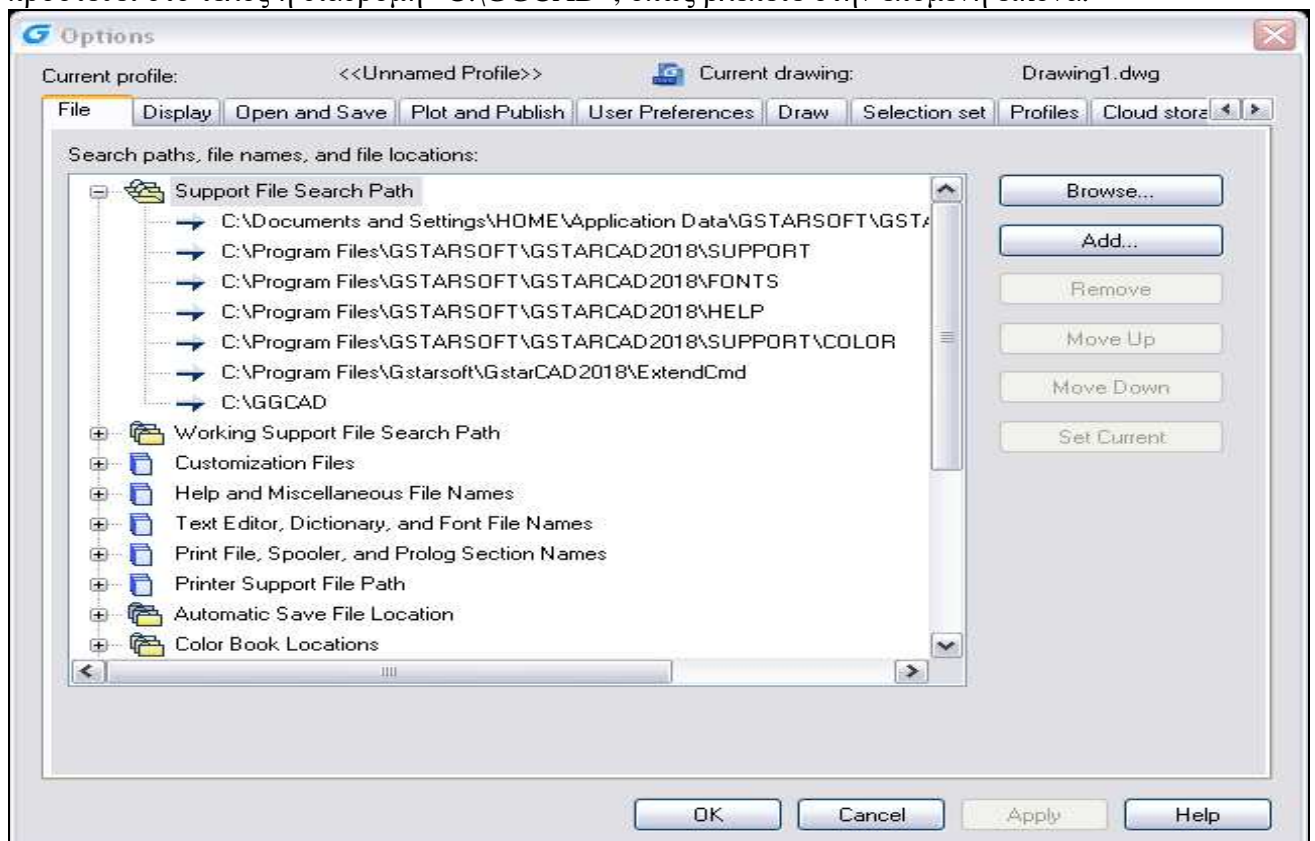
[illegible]

Options

Current profile: <<Unnamed Profile>> Current drawing: Drawing1.dwg

File | Display | Open and Save | Plot and Publish | User Preferences | Draw | Selection set | Profiles | Cloud stora

Search paths, file names, and file locations:

Support File Search Path
C:\Documents and Settings\HOME\Application Data\GSTARSOFT\GST
C:\Program Files\GSTARSOFT\GSTARCAD2018\SUPPORT
C:\Program Files\GSTARSOFT\GSTARCAD2018\FONTS
C:\Program Files\GSTARSOFT\GSTARCAD2018\HELP
C:\Program Files\GSTARSOFT\GSTARCAD2018\SUPPORT\COLOR
C:\Program Files\Gstarsoft\GstarCAD2018\ExtendCmd
C:\GGCAD
Working Support File Search Path
Customization Files
Help and Miscellaneous File Names
Text Editor, Dictionary, and Font File Names
Print File, Spooler, and Prolog Section Names
Printer Support File Path
Automatic Save File Location
Color Book Locations

Browse...
Add...
Remove
Move Up
Move Down
Set Current

OK
Cancel
Apply
Help